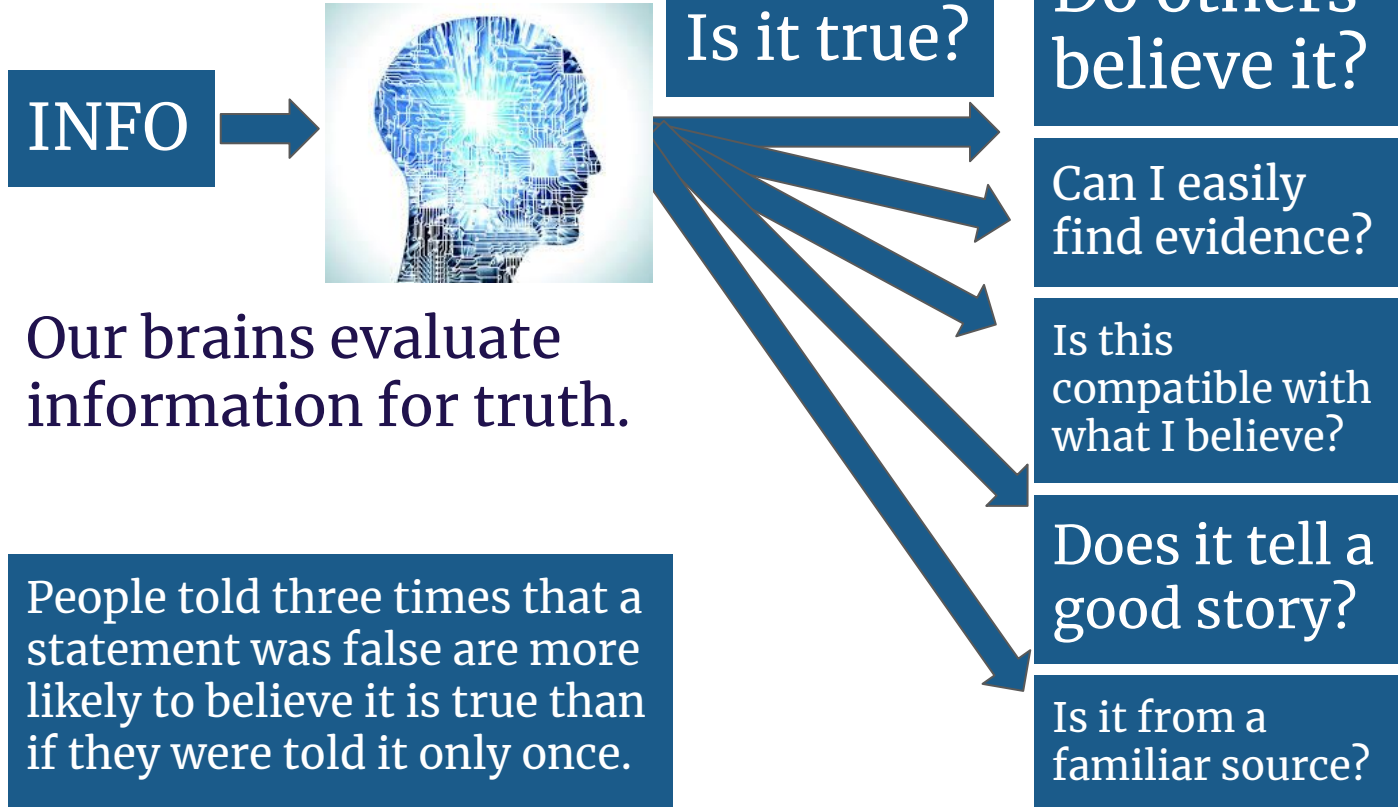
INFO

Is it true?

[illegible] believe it?

Can I easily find evidence?

Is this compatible with what I believe?

Does it tell a good story?

Is it from a familiar source?

Our brains evaluate information for truth.

People told three times that a statement was false are more likely to believe it is true than if they were told it only once.